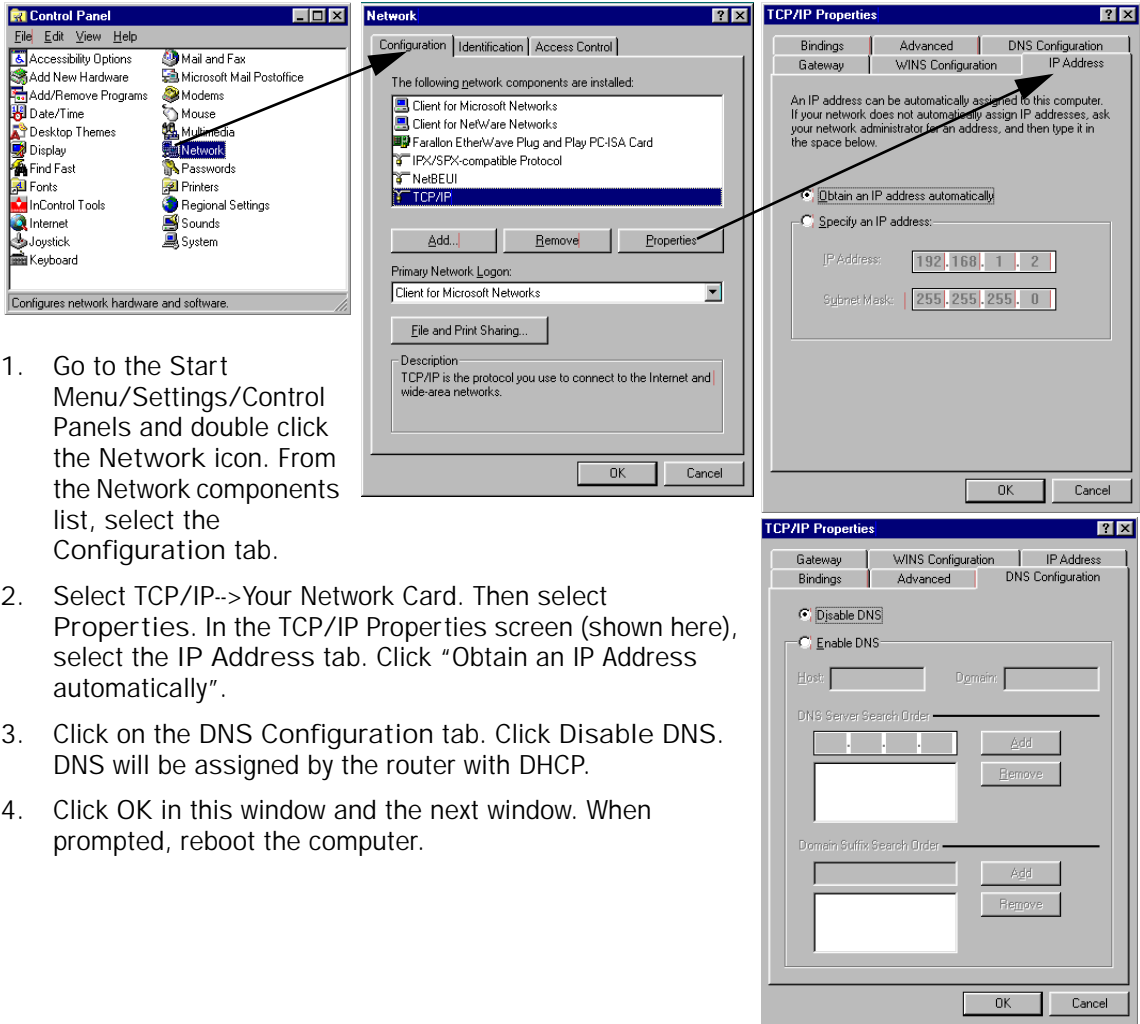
Control Panel

File Edit View Help

Accessibility Options
Add New Hardware
Add/Remove Programs
Date/Time
Desktop Themes
Display
Find Fast
Fonts
InControl Tools
Internet
Joystick
Keyboard
Mail and Fax
Microsoft Mail Postoffice
Modems
Mouse
Multimedia
Network
Passwords
Printers
Regional Settings
Sounds
System

Configures network hardware and software.

Network

Configuration | Identification | Access Control

The following network components are installed:

Client for Microsoft Networks
Client for NetWare Networks
Farallon EtherWave Plug and Play PC-ISA Card
IPX/SPX-compatible Protocol
NetBEUI
TCP/IP

Add... | Remove | Properties

Primary Network Logon:

Client for Microsoft Networks

File and Print Sharing...

Description
TCP/IP is the protocol you use to connect to the Internet and wide-area networks.

OK | Cancel

TCP/IP Properties

Bindings | Advanced | DNS Configuration
Gateway | WINS Configuration | IP Address

An IP address can be automatically assigned to this computer. If your network does not automatically assign IP addresses, ask your network administrator for an address, and then type it in the space below.

Obtain an IP address automatically

Specify an IP address:

IP Address: 192 . 168 . 1 . 2

Subnet Mask: 255 . 255 . 255 . 0

OK | Cancel

TCP/IP Properties

Gateway | WINS Configuration | IP Address
Bindings | Advanced | DNS Configuration

Disable DNS

Enable DNS

Host: Domain:

DNS Server Search Order

Add
Remove

Domain Suffix Search Order

Add
Remove

OK | Cancel

1. Go to the Start Menu/Settings/Control Panels and double click the Network icon. From the Network components list, select the Configuration tab.

2. Select TCP/IP-->Your Network Card. Then select Properties. In the TCP/IP Properties screen (shown here), select the IP Address tab. Click "Obtain an IP Address automatically".

3. Click on the DNS Configuration tab. Click Disable DNS. DNS will be assigned by the router with DHCP.

4. Click OK in this window and the next window. When prompted, reboot the computer.